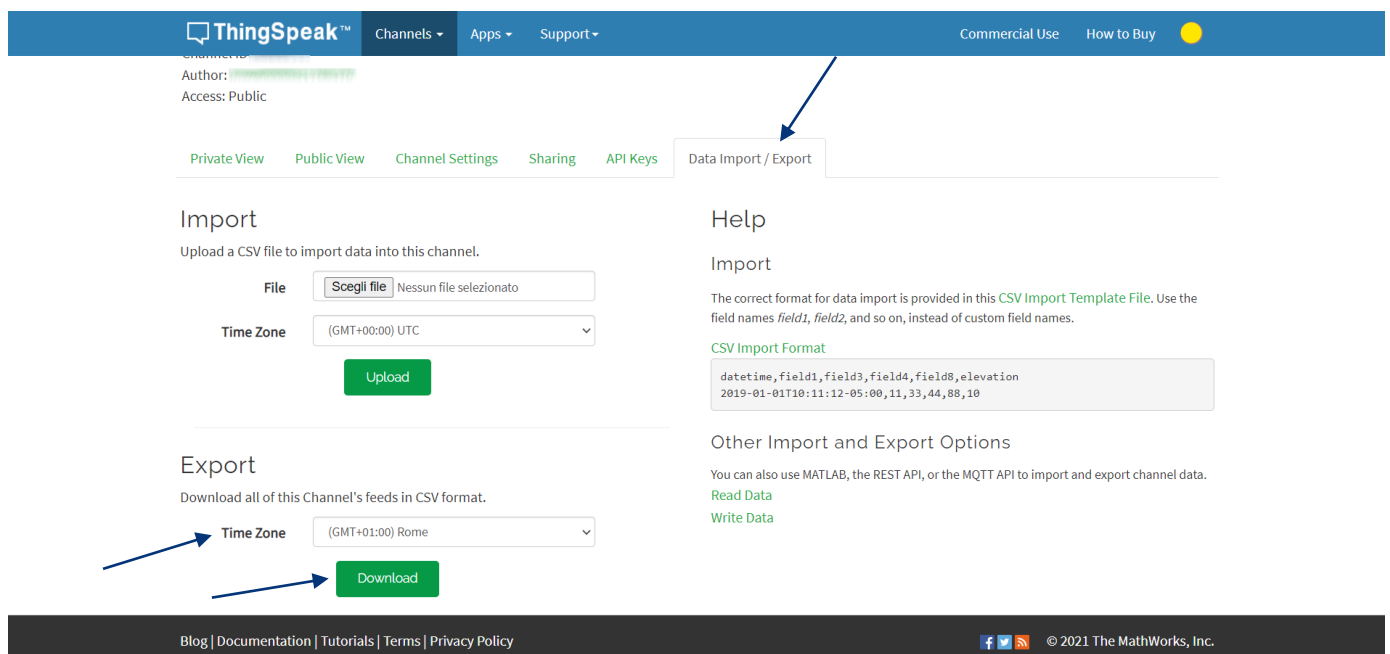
ThingSpeak™ Channels ▾ Apps ▾ Support ▾ Commercial Use How to Buy

Channel ID: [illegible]
Author: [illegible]
Access: Public

Private View Public View Channel Settings Sharing API Keys Data Import / Export

Import

Upload a CSV file to import data into this channel.

File Scegli file Nessun file selezionato

Time Zone (GMT+00:00) UTC

Upload

Export

Download all of this Channel's feeds in CSV format.

Time Zone (GMT+01:00) Rome

Download

Help

Import

The correct format for data import is provided in this CSV Import Template File. Use the field names *field1*, *field2*, and so on, instead of custom field names.

CSV Import Format

datetime,field1,field3,field4,field8,elevation
2019-01-01T10:11:12-05:00,11,33,44,88,10

Other Import and Export Options

You can also use MATLAB, the REST API, or the MQTT API to import and export channel data.

Read Data

Write Data

Blog | Documentation | Tutorials | Terms | Privacy Policy

© 2021 The MathWorks, Inc.